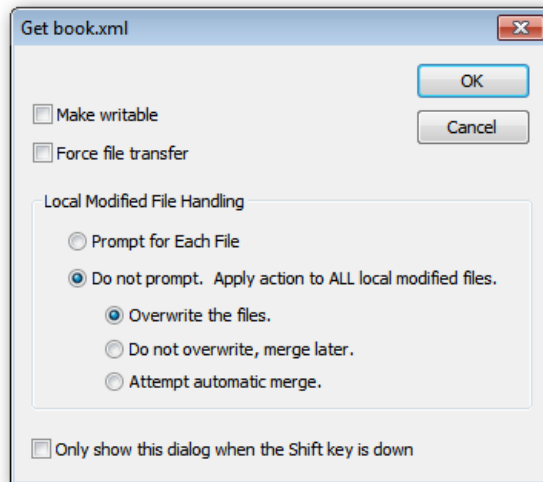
Get book.xml

OK

Cancel

Make writable

Force file transfer

Local Modified File Handling

Prompt for Each File

Do not prompt. Apply action to ALL local modified files.

Overwrite the files.

Do not overwrite, merge later.

Attempt automatic merge.

Only show this dialog when the Shift key is down